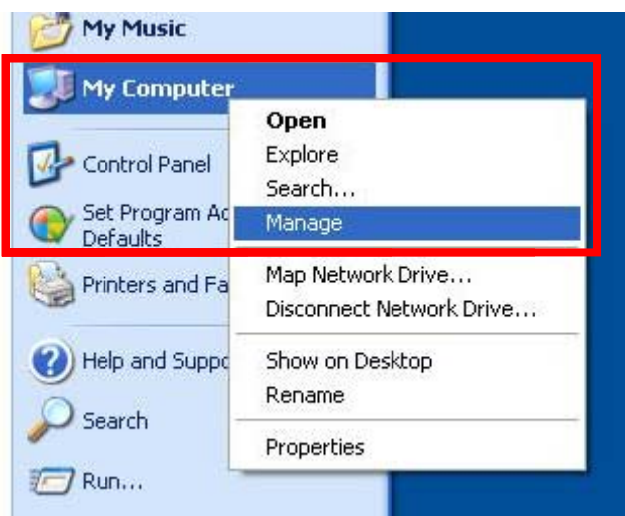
My Music

My Computer

Control Panel

Set Program Ac
Defaults

Printers and Fa

Help and Suppo

Search

Run...

Open
Explore
Search...
Manage

Map Network Drive...
Disconnect Network Drive...

Show on Desktop
Rename

Properties